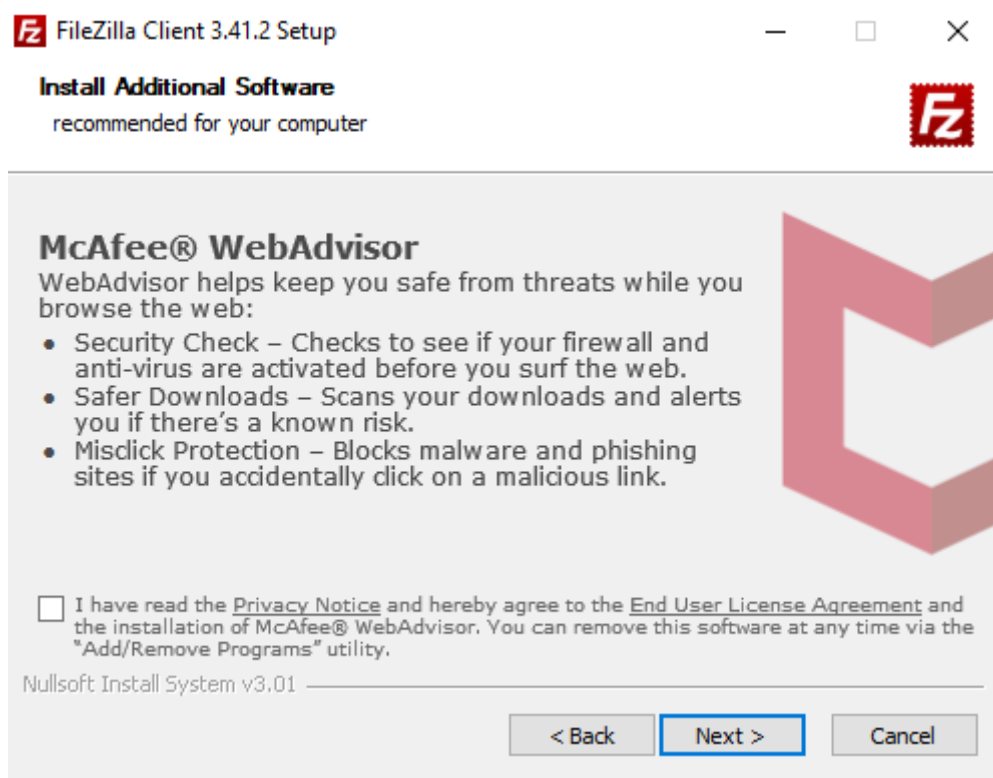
FileZilla Client 3.41.2 Setup

Install Additional Software
recommended for your computer

McAfee® WebAdvisor
WebAdvisor helps keep you safe from threats while you browse the web:
• Security Check – Checks to see if your firewall and anti-virus are activated before you surf the web.
• Safer Downloads – Scans your downloads and alerts you if there's a known risk.
• Misclick Protection – Blocks malware and phishing sites if you accidentally click on a malicious link.

I have read the Privacy Notice and hereby agree to the End User License Agreement and the installation of McAfee® WebAdvisor. You can remove this software at any time via the "Add/Remove Programs" utility.

Nullsoft Install System v3.01

< Back Next > Cancel